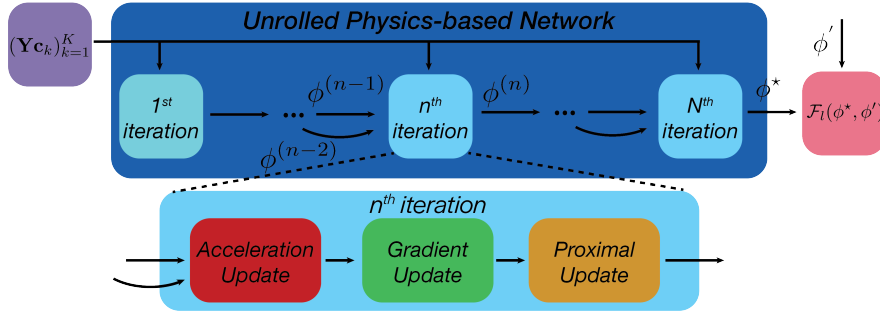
Unrolled Physics-based Network

$(\mathbf{Y}\mathbf{c}_k)_{k=1}^{K}$

$1^{st}$ iteration

...

$\phi^{(n-1)}$

$\phi^{(n-2)}$

$n^{th}$ iteration

$\phi^{(n)}$

...

$N^{th}$ iteration

$\phi^{\star}$

$\phi^{'}$

$\mathcal{F}_l(\phi^{\star}, \phi^{'})$

$n^{th}$ iteration

Acceleration Update

Gradient Update

Proximal Update